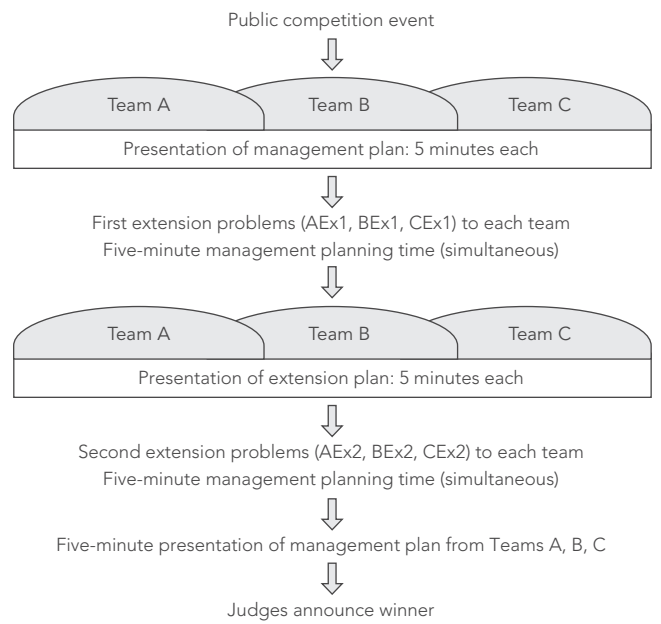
Public competition event

Team A
Team B
Team C

Presentation of management plan: 5 minutes each

First extension problems (AEx1, BEx1, CEx1) to each team
Five-minute management planning time (simultaneous)

Team A
Team B
Team C

Presentation of extension plan: 5 minutes each

Second extension problems (AEx2, BEx2, CEx2) to each team
Five-minute management planning time (simultaneous)

Five-minute presentation of management plan from Teams A, B, C

Judges announce winner